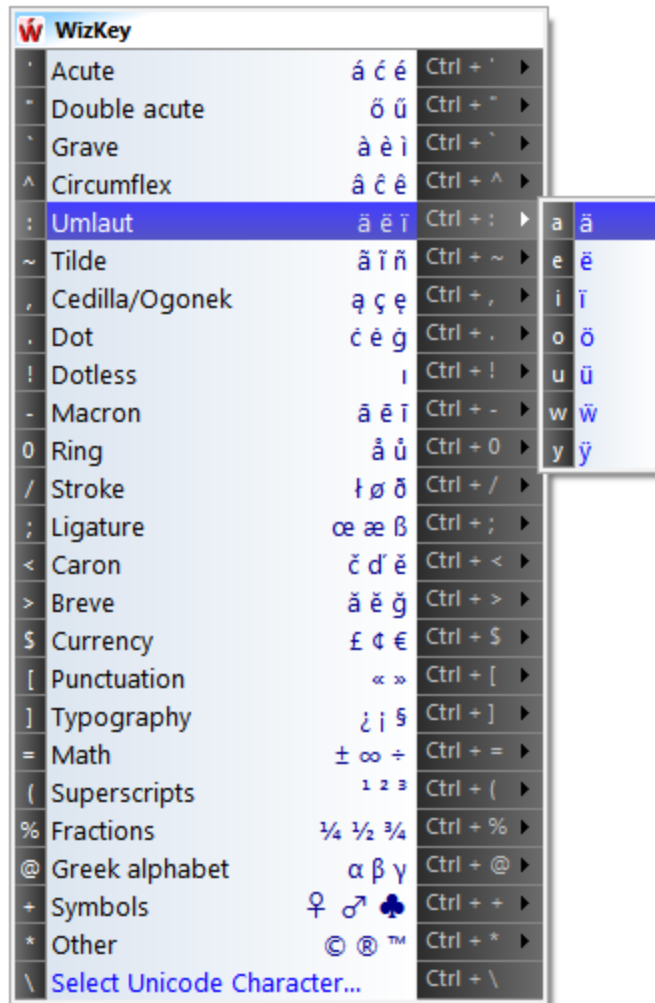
WizKey

| | | | |
|---|---|---|---|
| ' | Acute | á ć é | Ctrl + ' |
| " | Double acute | ő ű | Ctrl + " |
| ` | Grave | à è ì | Ctrl + ` |
| ^ | Circumflex | â ĉ ê | Ctrl + ^ |
| : | Umlaut | ä ë ï | Ctrl + : |
| ~ | Tilde | ã ĩ ñ | Ctrl + ~ |
| , | Cedilla/Ogonek | ą ç ę | Ctrl + , |
| . | Dot | ċ ė ġ | Ctrl + . |
| ! | Dotless | ı | Ctrl + ! |
| - | Macron | ā ē ī | Ctrl + - |
| 0 | Ring | å ů | Ctrl + 0 |
| / | Stroke | ł ø đ | Ctrl + / |
| ; | Ligature | œ æ ß | Ctrl + ; |
| < | Caron | č ď ě | Ctrl + < |
| > | Breve | ă ĕ ğ | Ctrl + > |
| $ | Currency | £ ¢ € | Ctrl + $ |
| [ | Punctuation | « » | Ctrl + [ |
| ] | Typography | ¿ ¡ § | Ctrl + ] |
| = | Math | ± ∞ ÷ | Ctrl + = |
| ( | Superscripts | ¹ ² ³ | Ctrl + ( |
| % | Fractions | ¼ ½ ¾ | Ctrl + % |
| @ | Greek alphabet | α β γ | Ctrl + @ |
| + | Symbols | ♀ ♂ ♣ | Ctrl + + |
| * | Other | © ® ™ | Ctrl + * |
| \ | Select Unicode Character... | | Ctrl + \ |

| | |
|---|---|
| a | ä |
| e | ë |
| i | ï |
| o | ö |
| u | ü |
| w | ẅ |
| y | ÿ |